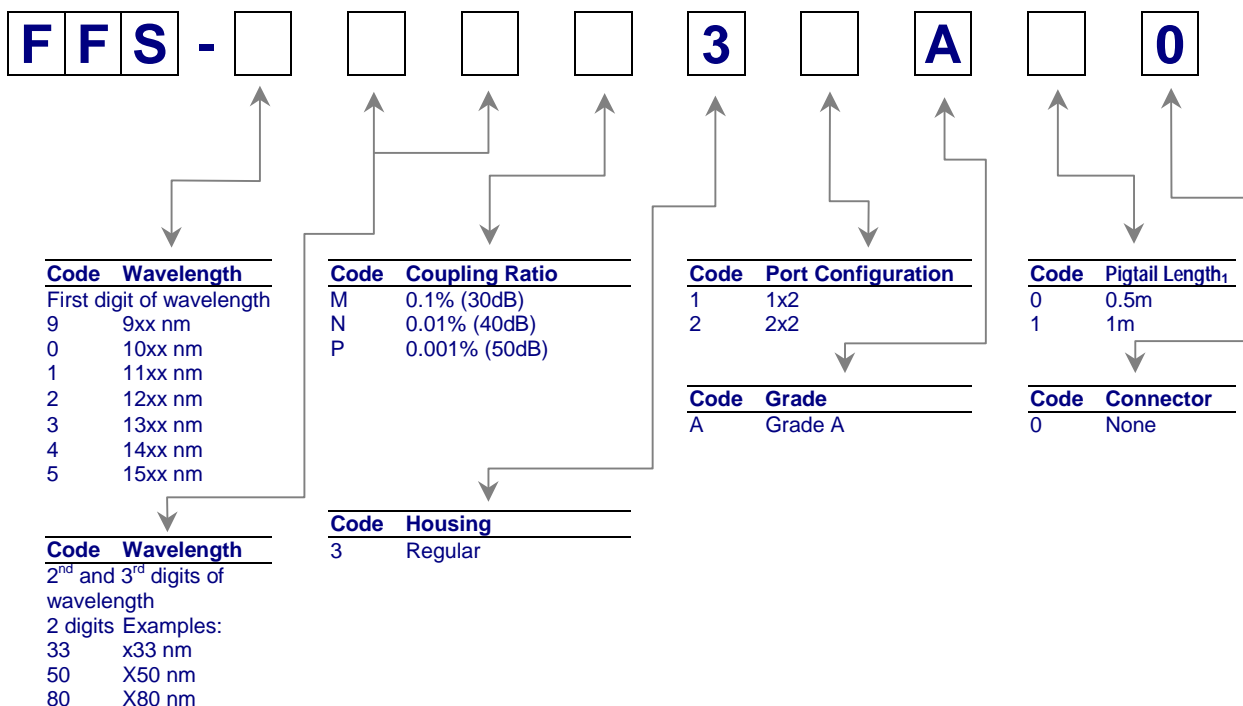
F F S - 3 A 0

| Code | Wavelength |
|---|---|
| First digit of wavelength | |
| 9 | 9xx nm |
| 0 | 10xx nm |
| 1 | 11xx nm |
| 2 | 12xx nm |
| 3 | 13xx nm |
| 4 | 14xx nm |
| 5 | 15xx nm |

| Code | Wavelength |
|---|---|
| 2<sup>nd</sup> and 3<sup>rd</sup> digits of wavelength | |
| 2 digits Examples: | |
| 33 | x33 nm |
| 50 | X50 nm |
| 80 | X80 nm |

| Code | Coupling Ratio |
|---|---|
| M | 0.1% (30dB) |
| N | 0.01% (40dB) |
| P | 0.001% (50dB) |

| Code | Housing |
|---|---|
| 3 | Regular |

| Code | Port Configuration |
|---|---|
| 1 | 1x2 |
| 2 | 2x2 |

| Code | Grade |
|---|---|
| A | Grade A |

| Code | Pigtail Length$_1$ |
|---|---|
| 0 | 0.5m |
| 1 | 1m |

| Code | Connector |
|---|---|
| 0 | None |